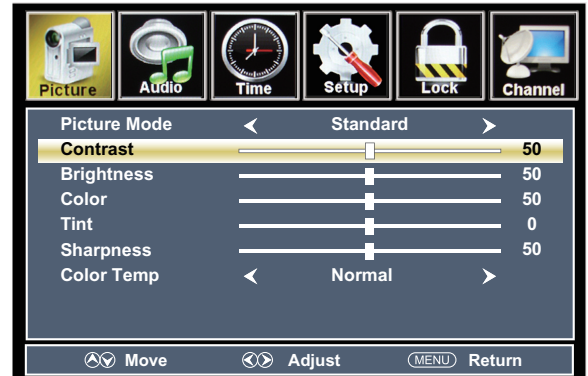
Picture Audio Time Setup Lock Channel

| | | |
|---|---|---|
| Picture Mode | < Standard > | |
| Contrast | | 50 |
| Brightness | | 50 |
| Color | | 50 |
| Tint | | 0 |
| Sharpness | | 50 |
| Color Temp | < Normal > | |

Move Adjust MENU Return